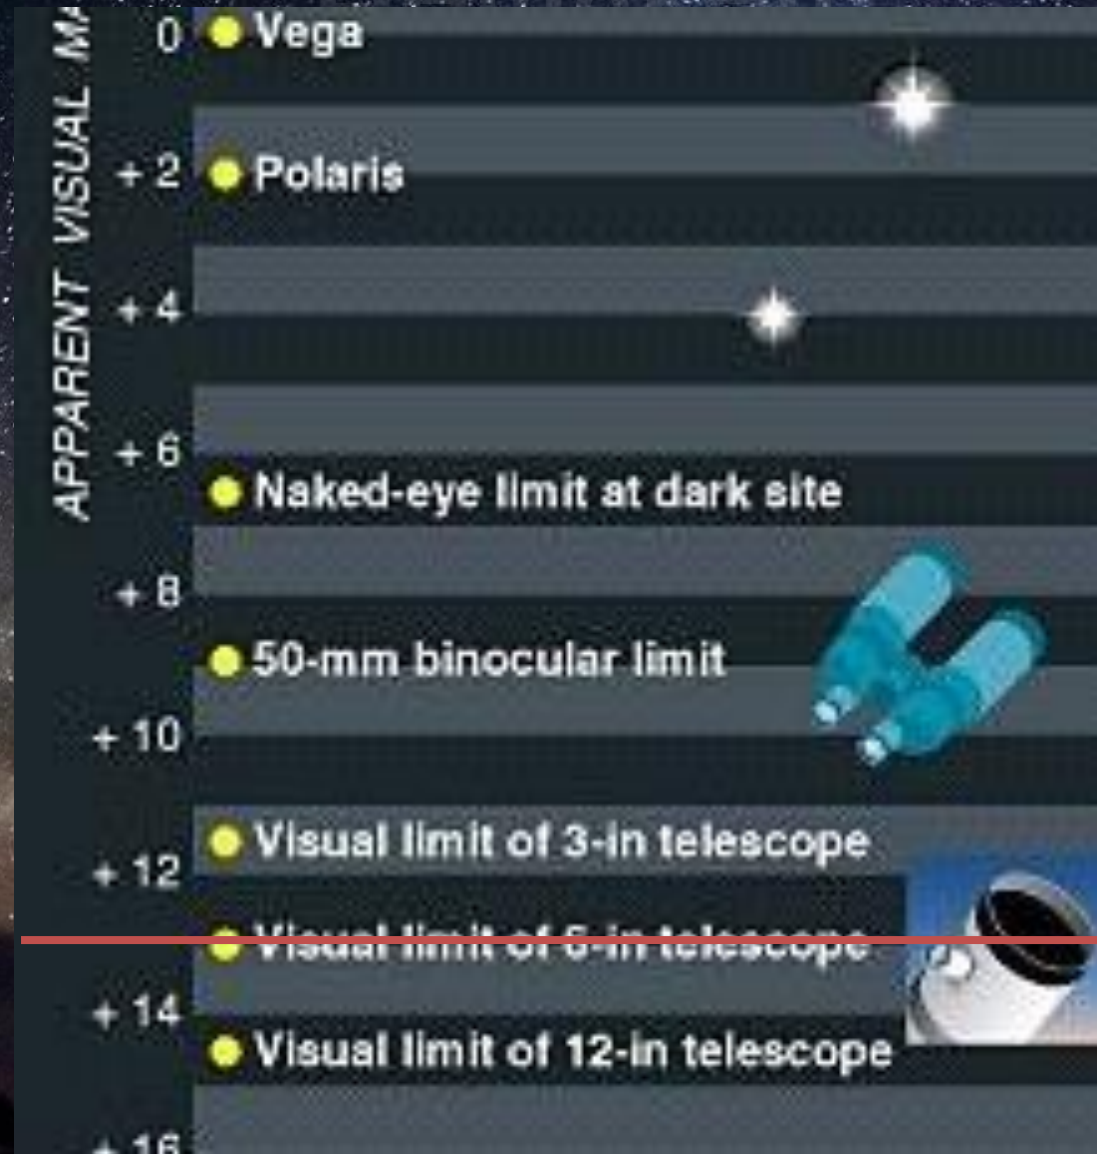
APPARENT VISUAL MA

0 Vega

+ 2 Polaris

+ 4

+ 6

Naked-eye limit at dark site

+ 8

50-mm binocular limit

+ 10

Visual limit of 3-in telescope

+ 12

Visual limit of 6-in telescope

+ 14

Visual limit of 12-in telescope

+ 16